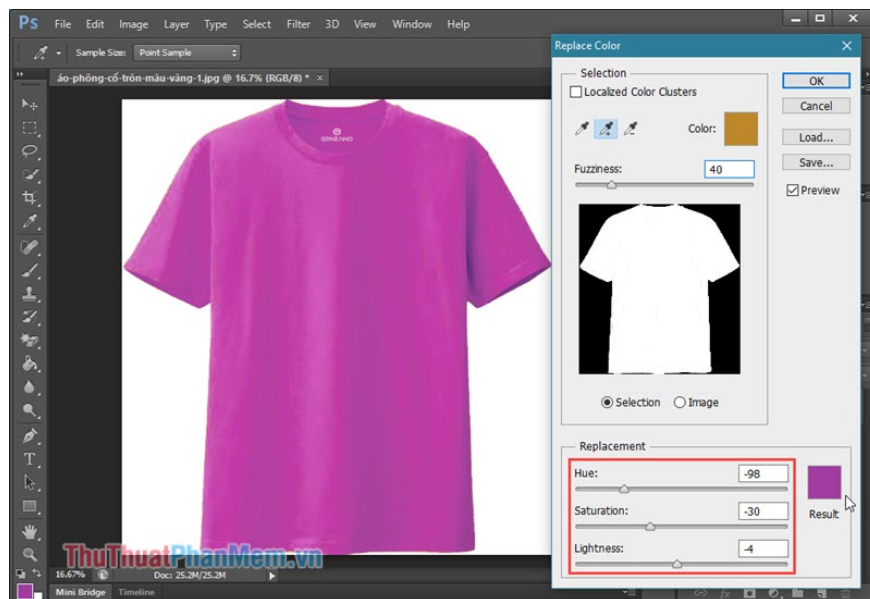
Ps File Edit Image Layer Type Select Filter 3D View Window Help

Sample Size: Point Sample

áo-phông-cổ-tròn-màu-vàng-1.jpg @ 16.7% (RGB/8) *

GENZANO

Replace Color

Selection

Localized Color Clusters

Color:

Fuzziness: 40

Selection Image

OK

Cancel

Load...

Save...

Preview

Replacement

Hue: -98

Saturation: -30

Lightness: -4

Result

16.67%

Doc: 25.2M/25.2M

Mini Bridge Timeline

ThuThuatPhanMem.vn